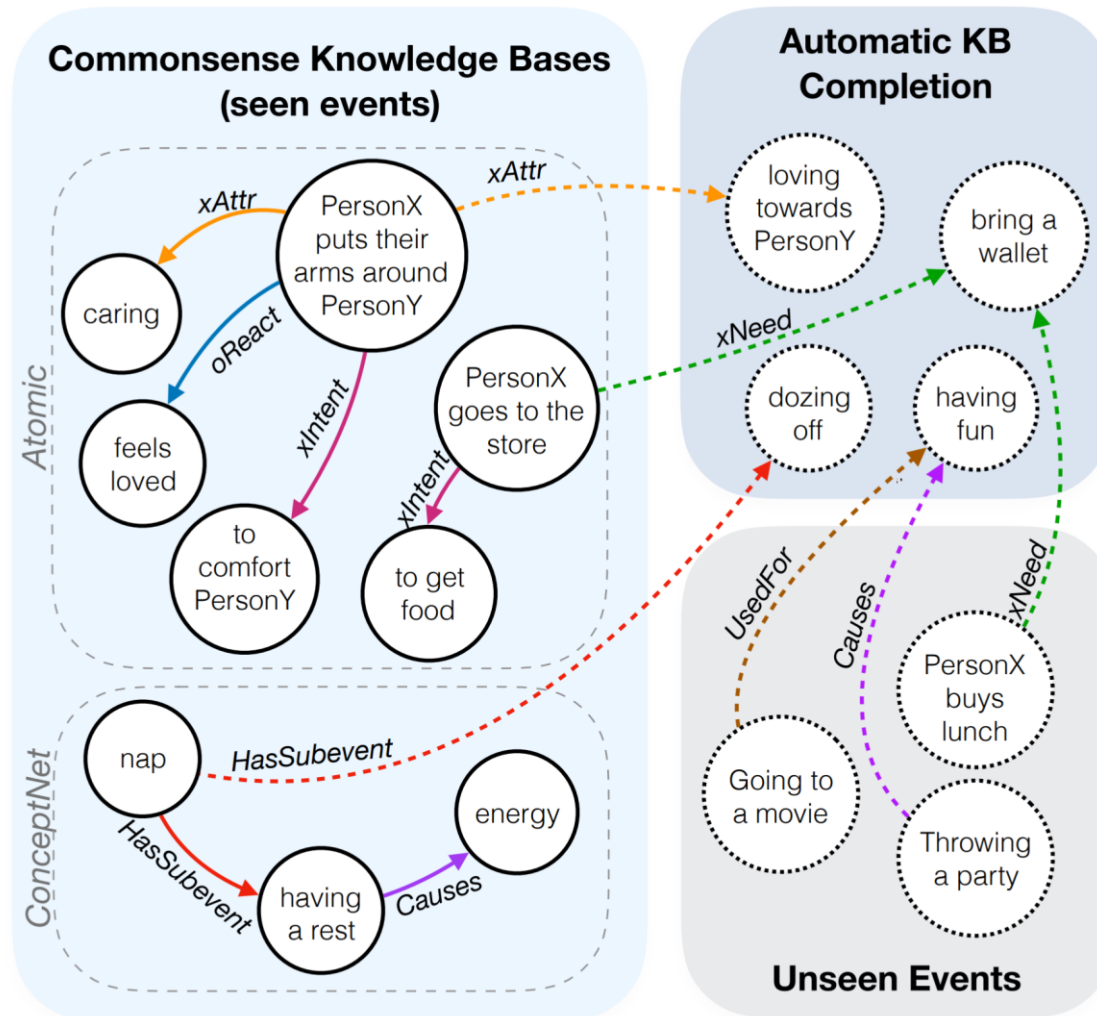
Commonsense Knowledge Bases (seen events)

Automatic KB Completion

Atomic

xAttr

PersonX puts their arms around PersonY

xAttr

loving towards PersonY

bring a wallet

caring

oReact

xNeed

xIntent

PersonX goes to the store

dozing off

having fun

feels loved

xIntent

to comfort PersonY

to get food

UsedFor

Causes

xNeed

ConceptNet

nap

HasSubevent

PersonX buys lunch

HasSubevent

energy

Going to a movie

having a rest

Causes

Throwing a party

Unseen Events